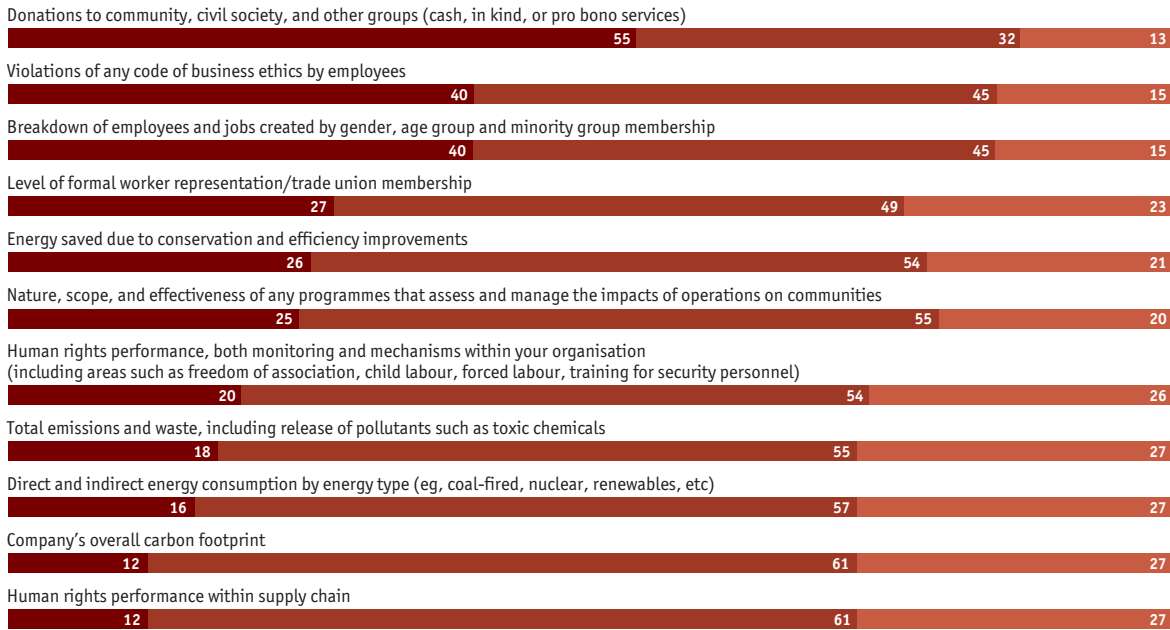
Donations to community, civil society, and other groups (cash, in kind, or pro bono services)
55 32 13

Violations of any code of business ethics by employees
40 45 15

Breakdown of employees and jobs created by gender, age group and minority group membership
40 45 15

Level of formal worker representation/trade union membership
27 49 23

Energy saved due to conservation and efficiency improvements
26 54 21

Nature, scope, and effectiveness of any programmes that assess and manage the impacts of operations on communities
25 55 20

Human rights performance, both monitoring and mechanisms within your organisation (including areas such as freedom of association, child labour, forced labour, training for security personnel)
20 54 26

Total emissions and waste, including release of pollutants such as toxic chemicals
18 55 27

Direct and indirect energy consumption by energy type (eg, coal-fired, nuclear, renewables, etc)
16 57 27

Company's overall carbon footprint
12 61 27

Human rights performance within supply chain
12 61 27